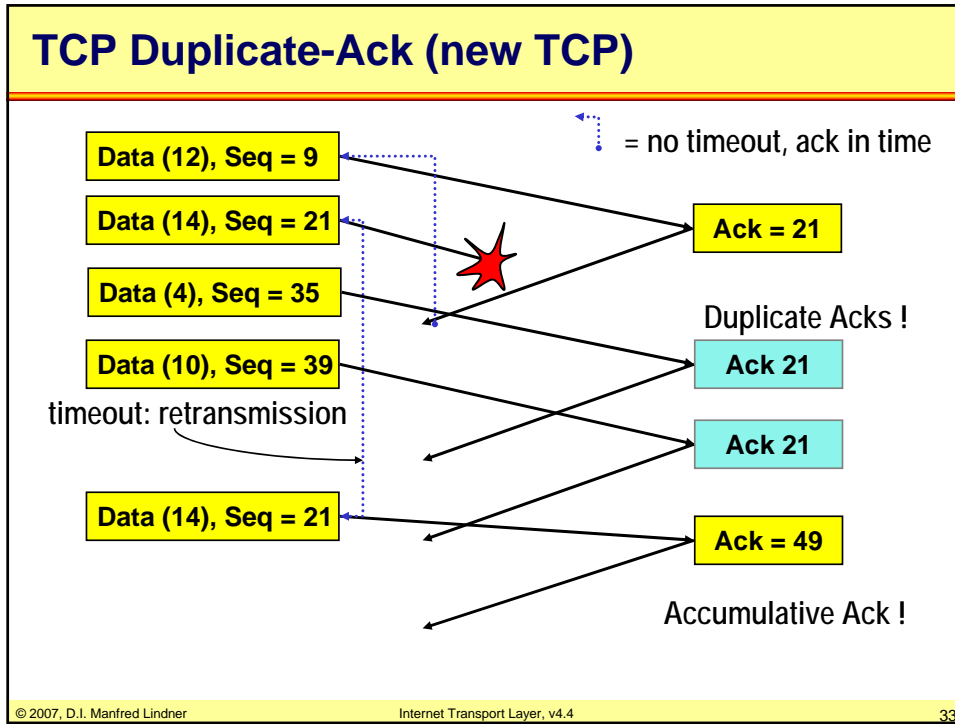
TCP Duplicate-Ack (new TCP)

= no timeout, ack in time

Data (12), Seq = 9

Data (14), Seq = 21

Data (4), Seq = 35

Data (10), Seq = 39

timeout: retransmission

Data (14), Seq = 21

Ack = 21

Duplicate Acks !

Ack 21

Ack 21

Ack = 49

Accumulative Ack !

© 2007, D.I. Manfred Lindner

Internet Transport Layer, v4.4

33